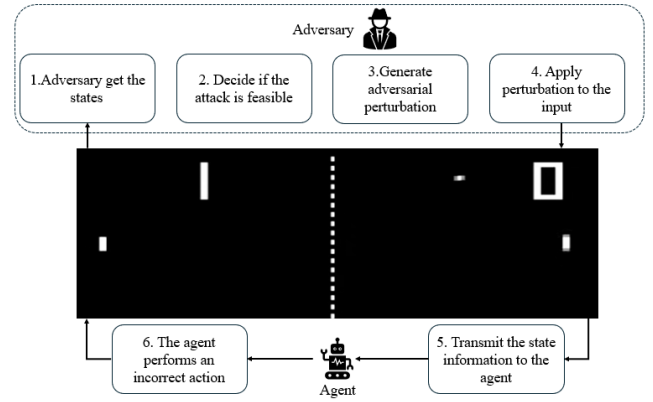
Adversary

1.Adversary get the states

2. Decide if the attack is feasible

3.Generate adversarial perturbation

4. Apply perturbation to the input

6. The agent performs an incorrect action

Agent

5. Transmit the state information to the agent